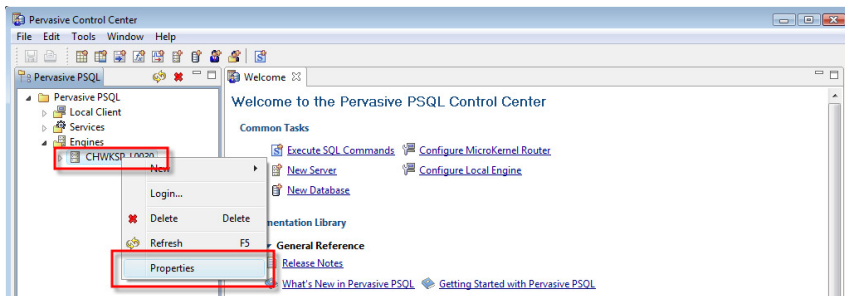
Pervasive Control Center

File Edit Tools Window Help

Pervasive PSQL

Pervasive PSQL
Local Client
Services
Engines
CHWKSD-L0020

New
Login...
Delete Delete
Refresh F5
Properties

Welcome

Welcome to the Pervasive PSQL Control Center

Common Tasks

Execute SQL Commands
Configure MicroKernel Router
New Server
Configure Local Engine
New Database

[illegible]mentation Library

General Reference
Release Notes
What's New in Pervasive PSQL
Getting Started with Pervasive PSQL